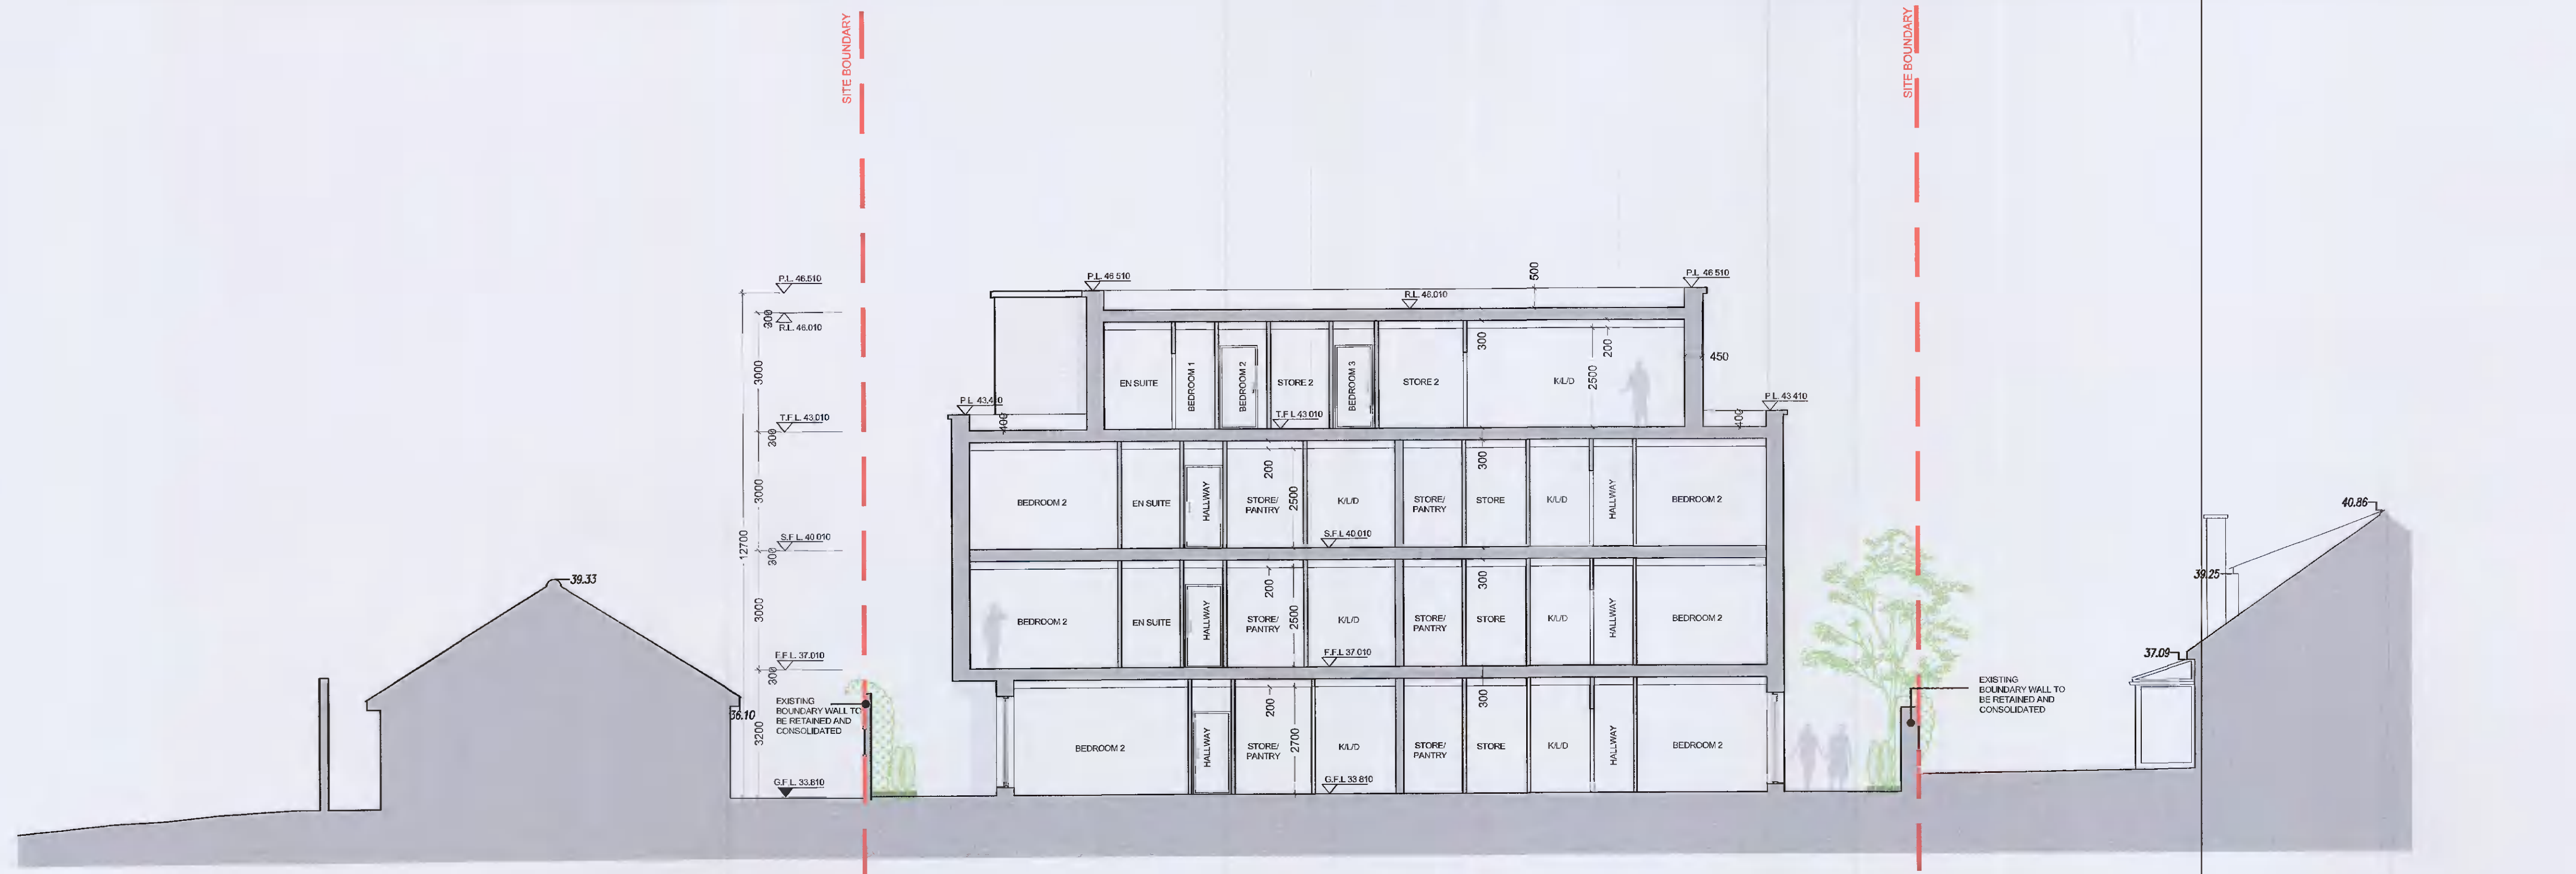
SITE BOUNDARY

SITE BOUNDARY

P.L. 46.510
300
R.L. 46.010
3000
T.F.L. 43.010
300
3000
12700
S.F.L. 40.010
300
3000
F.F.L. 37.010
300
3200
G.F.L. 33.810
36.10
EXISTING BOUNDARY WALL TO BE RETAINED AND CONSOLIDATED

39.33

P.L. 46.510
R.L. 46.010
500
P.L. 46.510
P.L. 43.410
400
EN SUITE
BEDROOM 1
BEDROOM 2
STORE 2
BEDROOM 3
STORE 2
300
K/L/D
2500
200
450
T.F.L 43.010
P.L. 43.410
400

BEDROOM 2
EN SUITE
HALLWAY
200
STORE/ PANTRY
2500
K/L/D
S.F.L 40.010
STORE/ PANTRY
300
STORE
K/L/D
HALLWAY
BEDROOM 2

BEDROOM 2
EN SUITE
HALLWAY
200
STORE/ PANTRY
2500
K/L/D
F.F.L 37.010
STORE/ PANTRY
300
STORE
K/L/D
HALLWAY
BEDROOM 2

BEDROOM 2
HALLWAY
200
STORE/ PANTRY
2700
K/L/D
G.F.L 33.810
STORE/ PANTRY
300
STORE
K/L/D
HALLWAY
BEDROOM 2

EXISTING BOUNDARY WALL TO BE RETAINED AND CONSOLIDATED

40.86
39.25
37.09